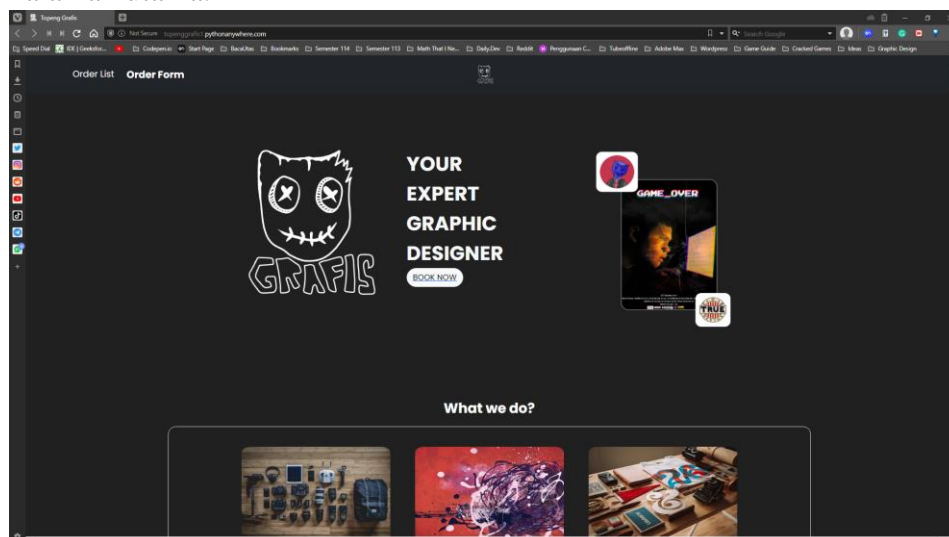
Topeng Grafis

Not Secure topenggrafis1.pythonanywhere.com

Search Google

Speed Dial IDE | GeeksforGeeks Codepen.io Start Page BacaUtas Bookmarks Semester 114 Semester 113 Math That I Ne... Daily.Dev Reddit Penggunaan C... Tubeoffline Adobe Max Wordpress Game Guide Cracked Games Ideas Graphic Design

Order List Order Form

GRAFIS

YOUR EXPERT GRAPHIC DESIGNER

BOOK NOW

GAME_OVER

TRUE

What we do?